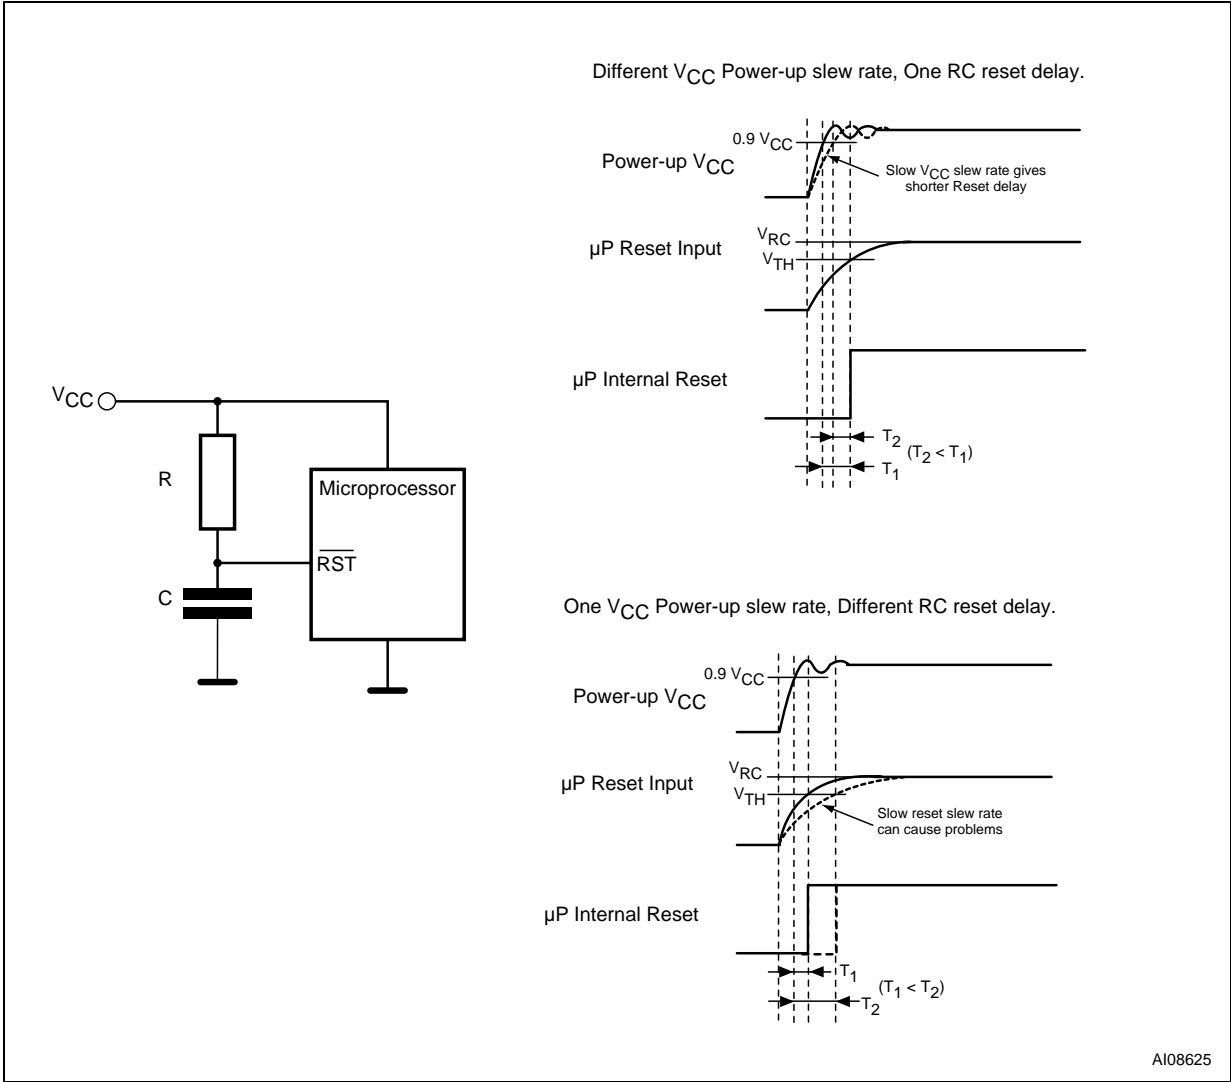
$V_{CC}$

R

C

Microprocessor

$\overline{RST}$

Different $V_{CC}$ Power-up slew rate, One RC reset delay.

0.9 $V_{CC}$

Power-up $V_{CC}$

Slow $V_{CC}$ slew rate gives shorter Reset delay

$V_{RC}$

µP Reset Input

$V_{TH}$

µP Internal Reset

$T_2$ $(T_2 < T_1)$

$T_1$

One $V_{CC}$ Power-up slew rate, Different RC reset delay.

0.9 $V_{CC}$

Power-up $V_{CC}$

$V_{RC}$

µP Reset Input

$V_{TH}$

Slow reset slew rate can cause problems

µP Internal Reset

$T_1$

$T_2$ $(T_1 < T_2)$

AI08625